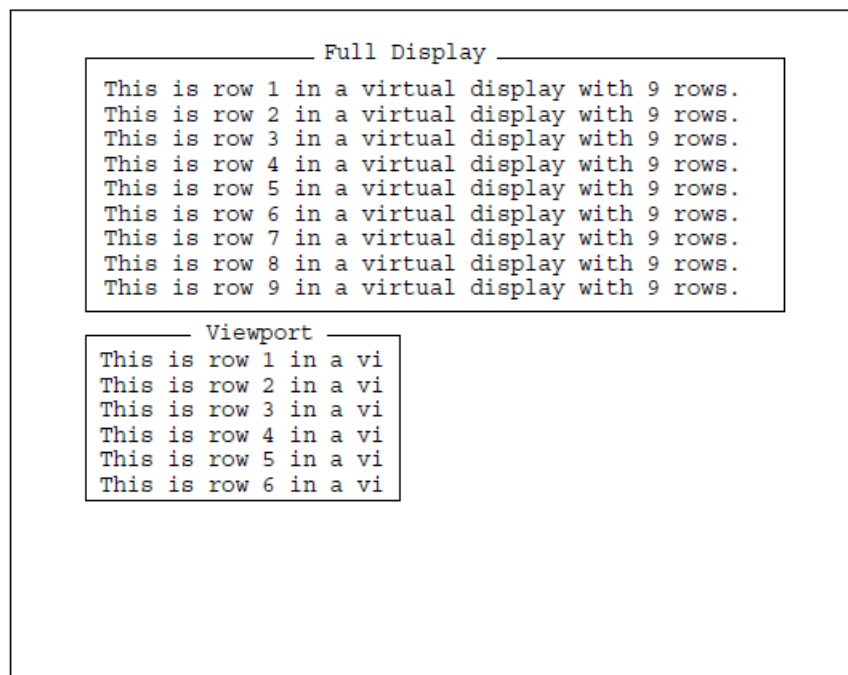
Full Display

This is row 1 in a virtual display with 9 rows.
This is row 2 in a virtual display with 9 rows.
This is row 3 in a virtual display with 9 rows.
This is row 4 in a virtual display with 9 rows.
This is row 5 in a virtual display with 9 rows.
This is row 6 in a virtual display with 9 rows.
This is row 7 in a virtual display with 9 rows.
This is row 8 in a virtual display with 9 rows.
This is row 9 in a virtual display with 9 rows.

Viewport

This is row 1 in a vi
This is row 2 in a vi
This is row 3 in a vi
This is row 4 in a vi
This is row 5 in a vi
This is row 6 in a vi